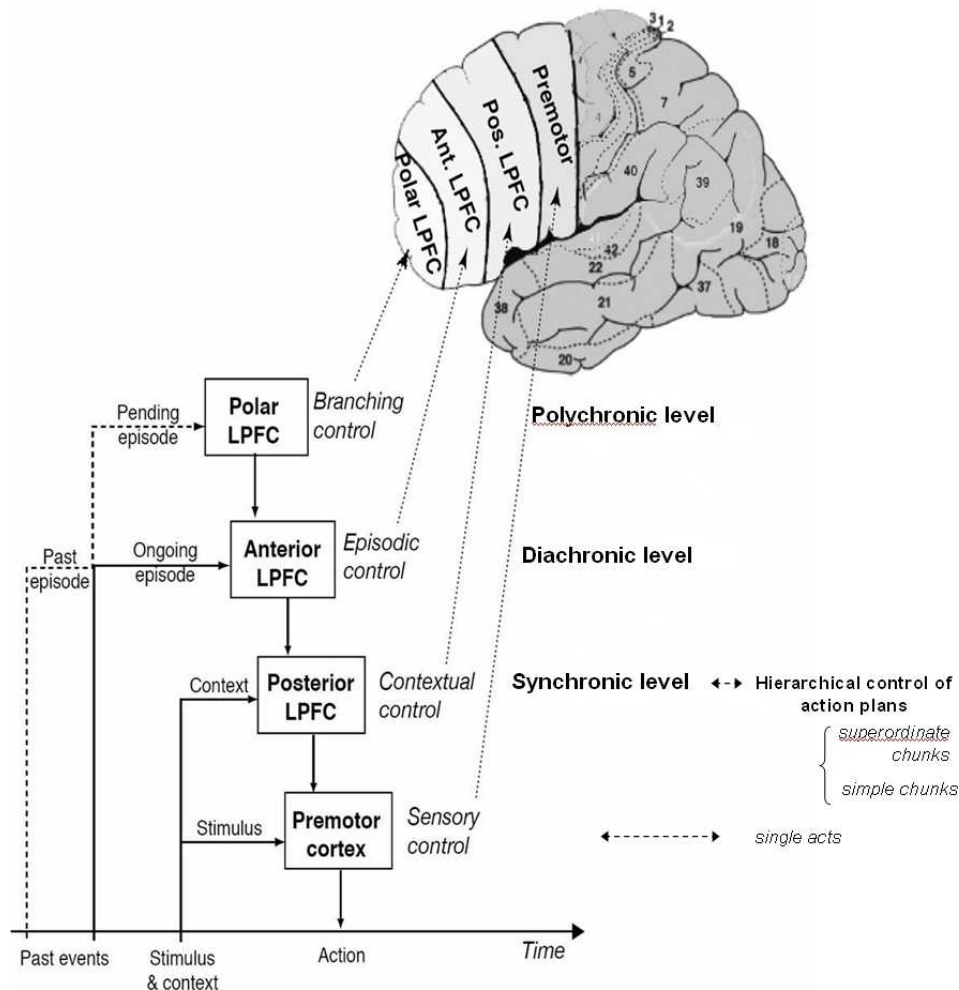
Premotor
Pos. LPFC
Ant. LPFC
Polar LPFC
3 1 2
5
7
4
40
39
19
18
42
22
21
37
38
20

Pending episode
Polar LPFC
Branching control
Polychronic level

Past episode
Ongoing episode
Anterior LPFC
Episodic control
Diachronic level

Context
Posterior LPFC
Contextual control
Synchronic level
Hierarchical control of action plans
superordinate chunks
simple chunks

Stimulus
Premotor cortex
Sensory control
single acts

Past events
Stimulus & context
Action
Time